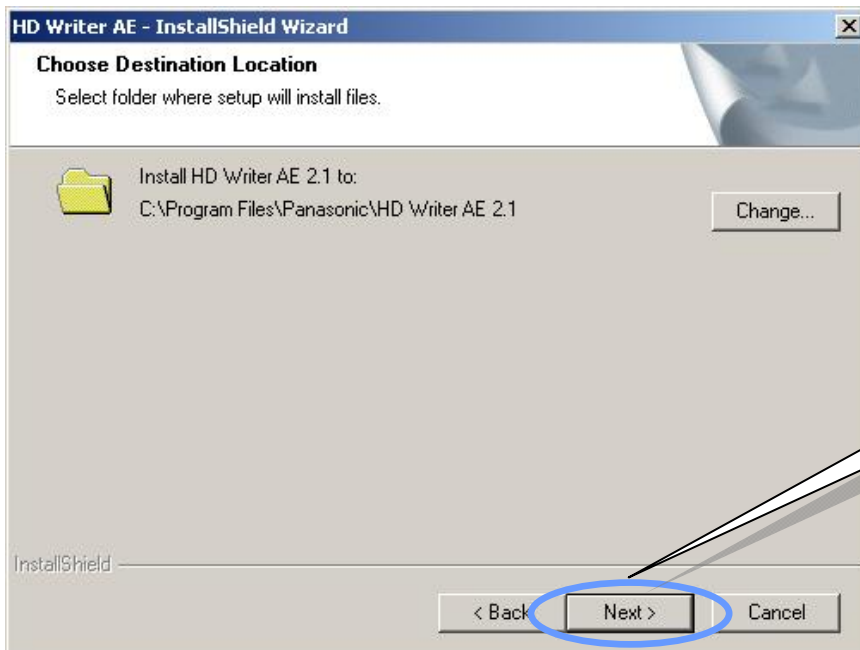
HD Writer AE - InstallShield Wizard

Choose Destination Location

Select folder where setup will install files.

Install HD Writer AE 2.1 to:

C:\Program Files\Panasonic\HD Writer AE 2.1

Change...

InstallShield

< Back

Next >

Cancel